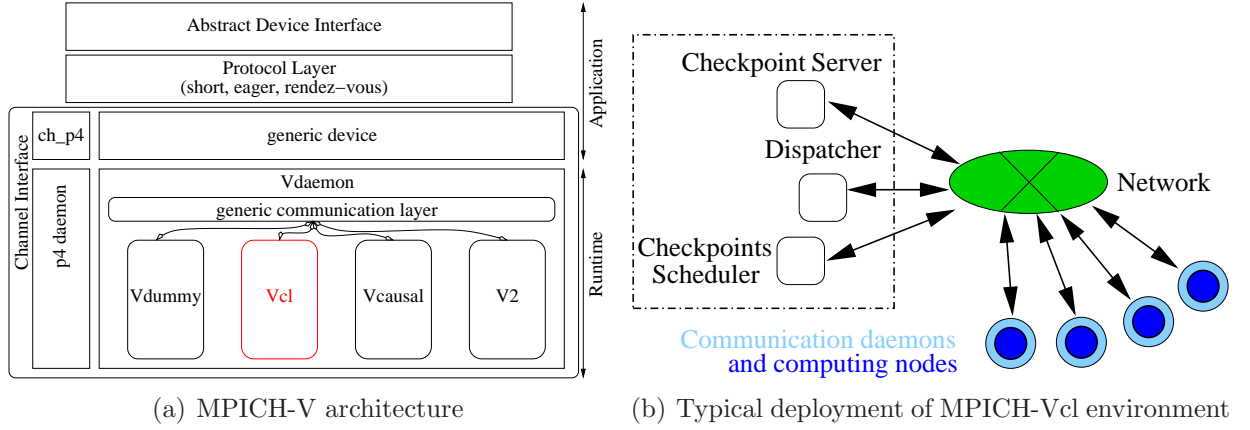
Abstract Device Interface

Protocol Layer
(short, eager, rendez−vous)

Application

Channel Interface

ch_p4

generic device

p4 daemon

Vdaemon

generic communication layer

Vdummy

Vcl

Vcausal

V2

Runtime

(a) MPICH-V architecture

Checkpoint Server

Dispatcher

Checkpoints
Scheduler

Network

Communication daemons
and computing nodes

(b) Typical deployment of MPICH-Vcl environment